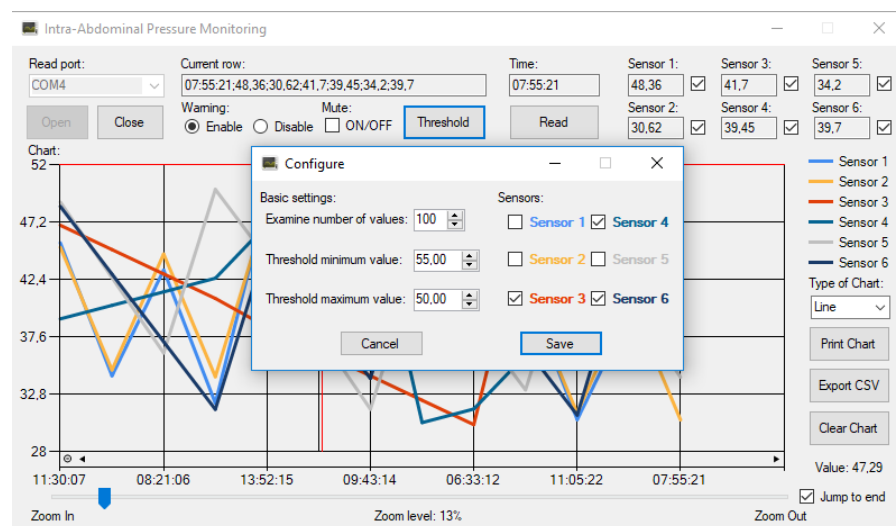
Intra-Abdominal Pressure Monitoring

Read port:
COM4
Open
Close

Current row:
07:55:21;48,36;30,62;41,7;39,45;34,2;39,7

Warning:
Enable
Disable

Mute:
ON/OFF

Threshold

Time:
07:55:21

Read

Sensor 1:
48,36
Sensor 2:
30,62
Sensor 3:
41,7
Sensor 4:
39,45
Sensor 5:
34,2
Sensor 6:
39,7

Chart:
52
47,2
42,4
37,6
32,8
28

11:30:07
08:21:06
13:52:15
09:43:14
06:33:12
11:05:22
07:55:21

Configure

Basic settings:
Examine number of values: 100
Threshold minimum value: 55,00
Threshold maximum value: 50,00

Sensors:
Sensor 1
Sensor 4
Sensor 2
Sensor 5
Sensor 3
Sensor 6

Cancel
Save

Sensor 1
Sensor 2
Sensor 3
Sensor 4
Sensor 5
Sensor 6

Type of Chart:
Line

Print Chart
Export CSV
Clear Chart

Value: 47,29

Jump to end

Zoom In
Zoom level: 13%
Zoom Out